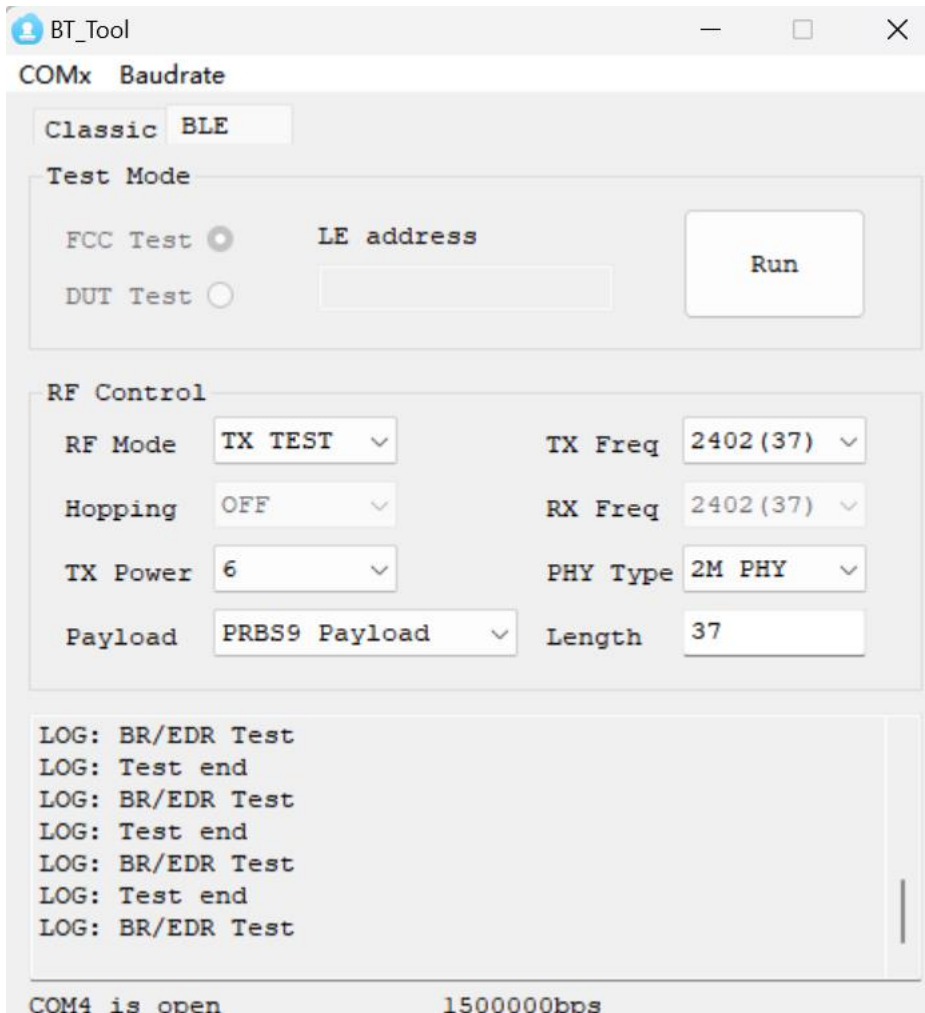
BT_Tool

COMx Baudrate

Classic BLE

Test Mode

FCC Test

DUT Test

LE address

Run

RF Control

RF Mode TX TEST

Hopping OFF

TX Power 6

Payload PRBS9 Payload

TX Freq 2402(37)

RX Freq 2402(37)

PHY Type 2M PHY

Length 37

LOG: BR/EDR Test
LOG: Test end
LOG: BR/EDR Test
LOG: Test end
LOG: BR/EDR Test
LOG: Test end
LOG: BR/EDR Test

COM4 is open 1500000bps